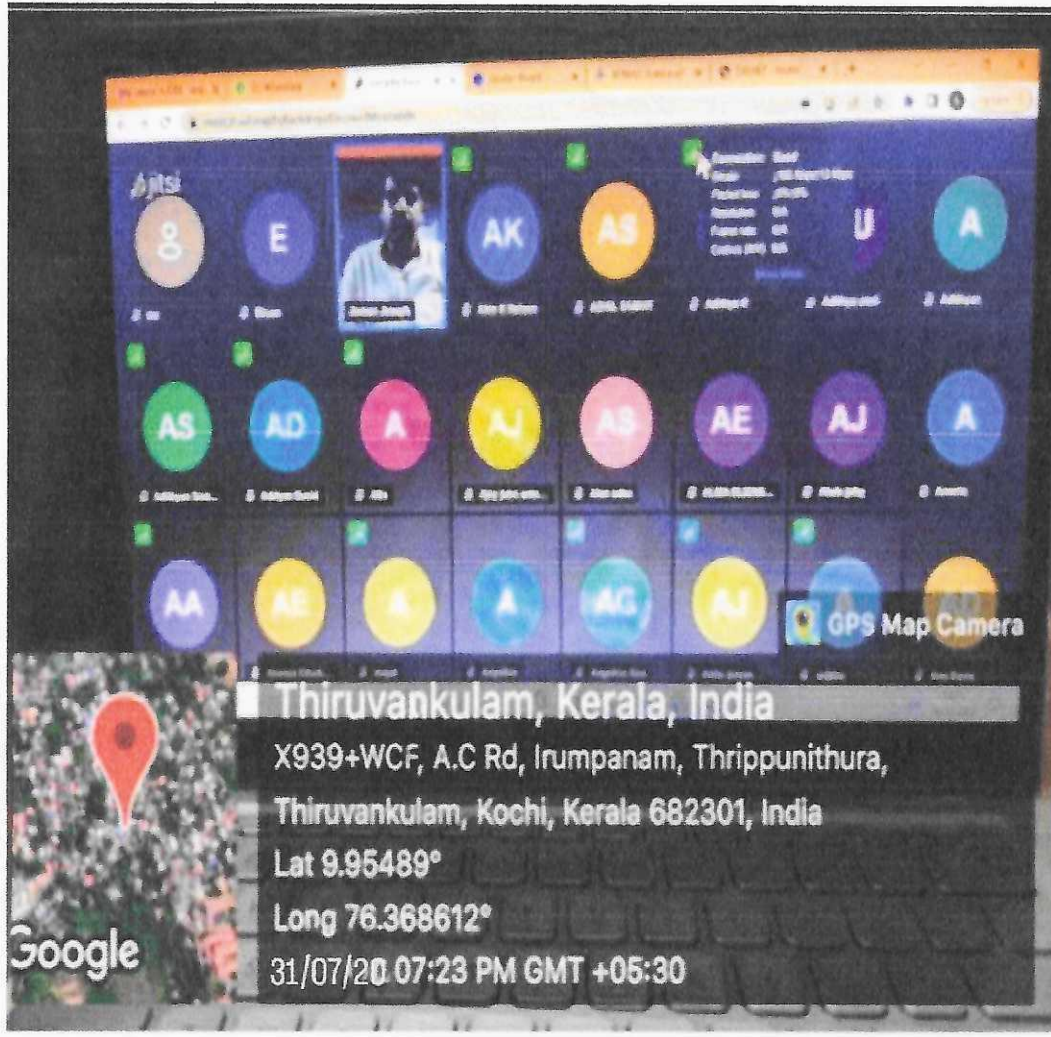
AS

E

AK

AS

U

A

AS

AD

A

AJ

AS

AE

AJ

A

AA

AE

A

A

AG

AJ

GPS Map Camera

Thiruvankulam, Kerala, India

X939+WCF, A.C Rd, Irumpanam, Thrippunithura, Thiruvankulam, Kochi, Kerala 682301, India

Lat 9.95489°

Long 76.368612°

31/07/20 07:23 PM GMT +05:30

Google